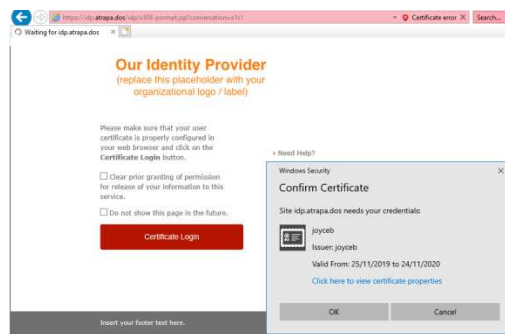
https://idp.atrapa.dos/idp/x509-prompt.jsp?conversation=e1s1
Certificate error
Search...
Waiting for idp.atrapa.dos

Our Identity Provider
(replace this placeholder with your organizational logo / label)

Please make sure that your user certificate is properly configured in your web browser and click on the Certificate Login button.

Clear prior granting of permission for release of your information to this service.

Do not show this page in the future.

Certificate Login

› Need Help?

Insert your footer text here.

Windows Security
Confirm Certificate
Site idp.atrapa.dos needs your credentials:
joyceb
Issuer: joyceb
Valid From: 25/11/2019 to 24/11/2020
Click here to view certificate properties
OK
Cancel